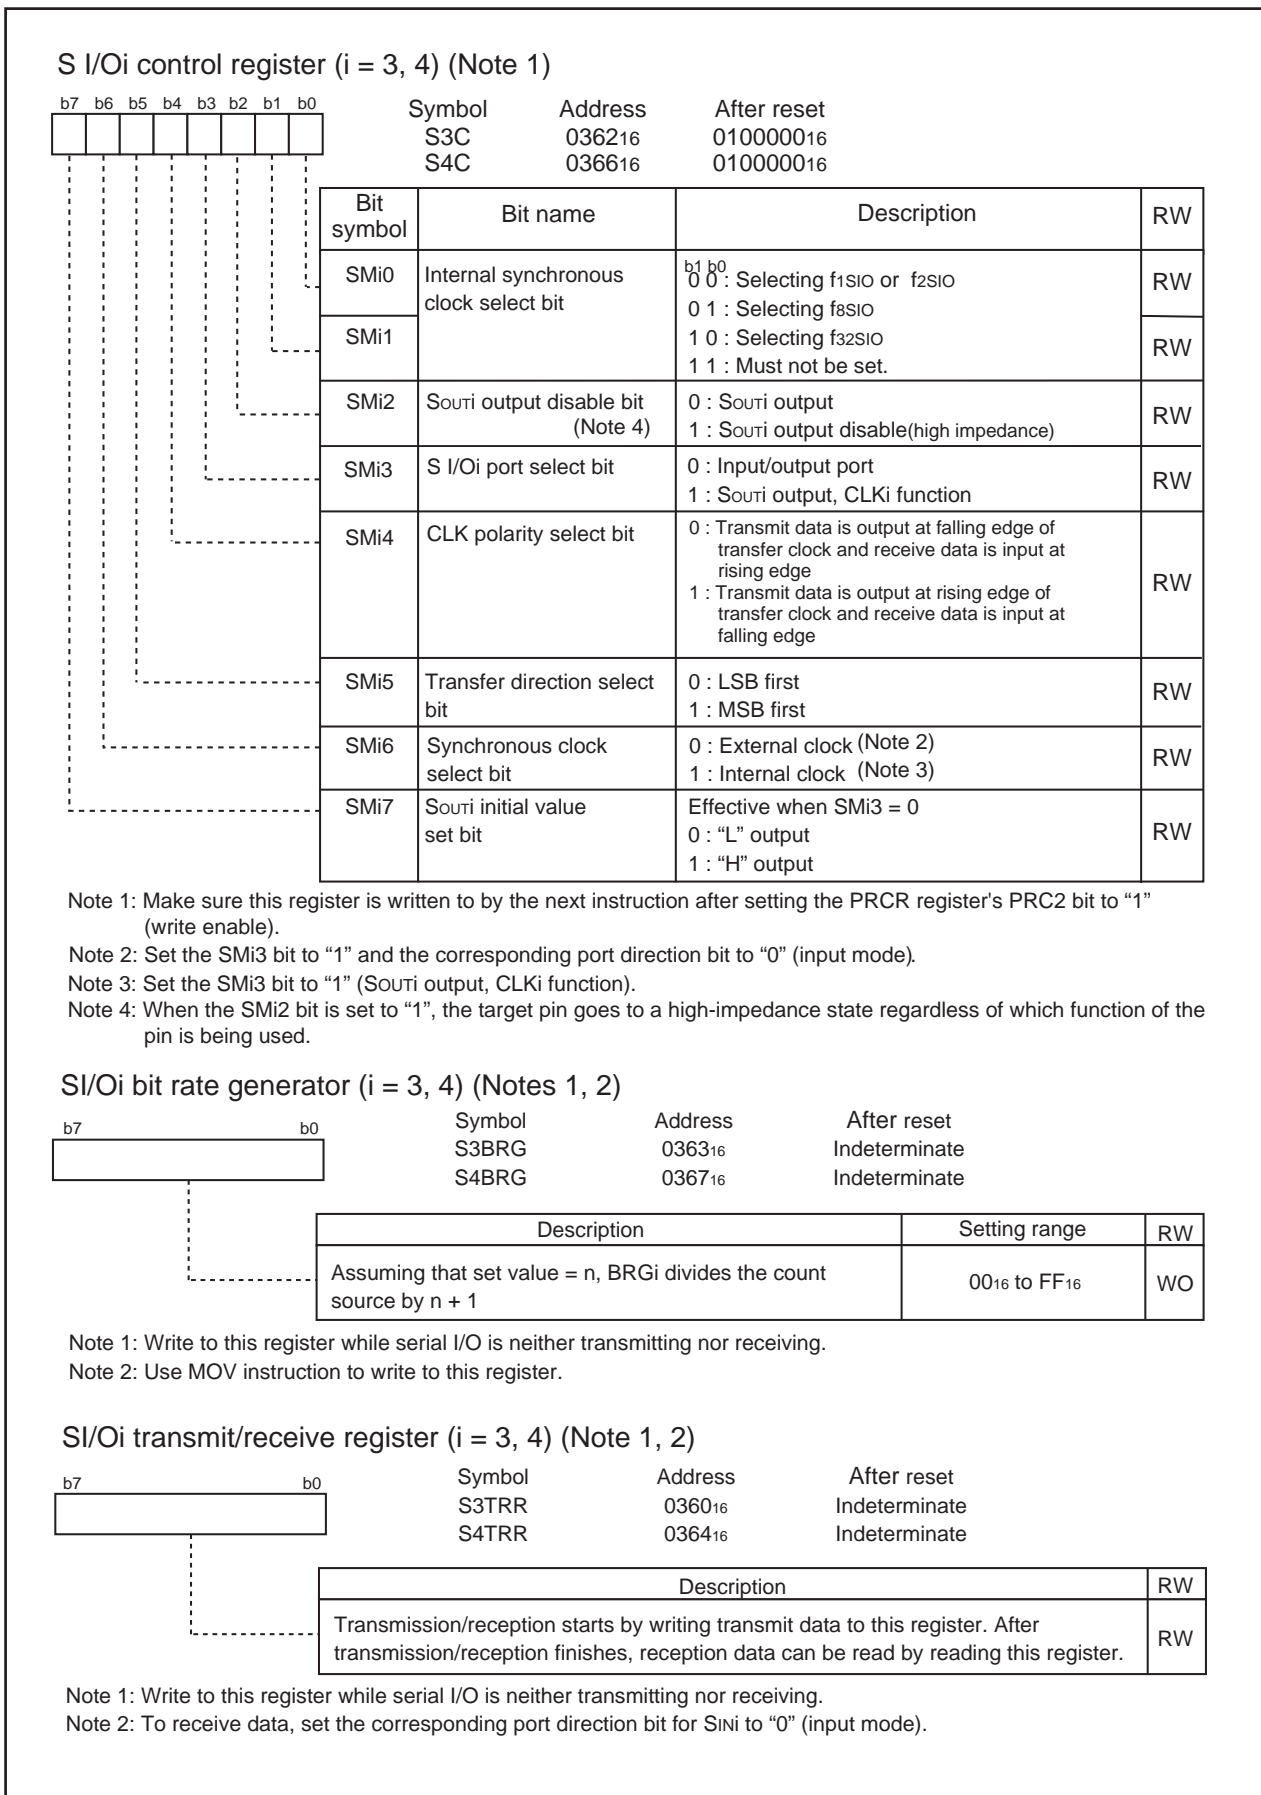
S I/Oi control register (i = 3, 4) (Note 1)

b7 b6 b5 b4 b3 b2 b1 b0

| Symbol | Address | After reset |
|---|---|---|
| S3C | $0362_{16}$ | $01000000_{16}$ |
| S4C | $0366_{16}$ | $01000000_{16}$ |

| Bit symbol | Bit name | Description | RW |
|---|---|---|---|
| SMi0 | Internal synchronous clock select bit | b1 b0<br>0 0 : Selecting f1SIO or f2SIO<br>0 1 : Selecting f8SIO | RW |
| SMi1 | | 1 0 : Selecting f32SIO<br>1 1 : Must not be set. | RW |
| SMi2 | SOUTi output disable bit (Note 4) | 0 : SOUTi output<br>1 : SOUTi output disable(high impedance) | RW |
| SMi3 | S I/Oi port select bit | 0 : Input/output port<br>1 : SOUTi output, CLKi function | RW |
| SMi4 | CLK polarity select bit | 0 : Transmit data is output at falling edge of transfer clock and receive data is input at rising edge<br>1 : Transmit data is output at rising edge of transfer clock and receive data is input at falling edge | RW |
| SMi5 | Transfer direction select bit | 0 : LSB first<br>1 : MSB first | RW |
| SMi6 | Synchronous clock select bit | 0 : External clock (Note 2)<br>1 : Internal clock (Note 3) | RW |
| SMi7 | SOUTi initial value set bit | Effective when SMi3 = 0<br>0 : "L" output<br>1 : "H" output | RW |

Note 1: Make sure this register is written to by the next instruction after setting the PRCR register's PRC2 bit to "1" (write enable).
Note 2: Set the SMi3 bit to "1" and the corresponding port direction bit to "0" (input mode).
Note 3: Set the SMi3 bit to "1" (SOUTi output, CLKi function).
Note 4: When the SMi2 bit is set to "1", the target pin goes to a high-impedance state regardless of which function of the pin is being used.

SI/Oi bit rate generator (i = 3, 4) (Notes 1, 2)

b7 b0

| Symbol | Address | After reset |
|---|---|---|
| S3BRG | $0363_{16}$ | Indeterminate |
| S4BRG | $0367_{16}$ | Indeterminate |

| Description | Setting range | RW |
|---|---|---|
| Assuming that set value = n, BRGi divides the count source by n + 1 | $00_{16}$ to $FF_{16}$ | WO |

Note 1: Write to this register while serial I/O is neither transmitting nor receiving.
Note 2: Use MOV instruction to write to this register.

SI/Oi transmit/receive register (i = 3, 4) (Note 1, 2)

b7 b0

| Symbol | Address | After reset |
|---|---|---|
| S3TRR | $0360_{16}$ | Indeterminate |
| S4TRR | $0364_{16}$ | Indeterminate |

| Description | RW |
|---|---|
| Transmission/reception starts by writing transmit data to this register. After transmission/reception finishes, reception data can be read by reading this register. | RW |

Note 1: Write to this register while serial I/O is neither transmitting nor receiving.
Note 2: To receive data, set the corresponding port direction bit for SINi to "0" (input mode).